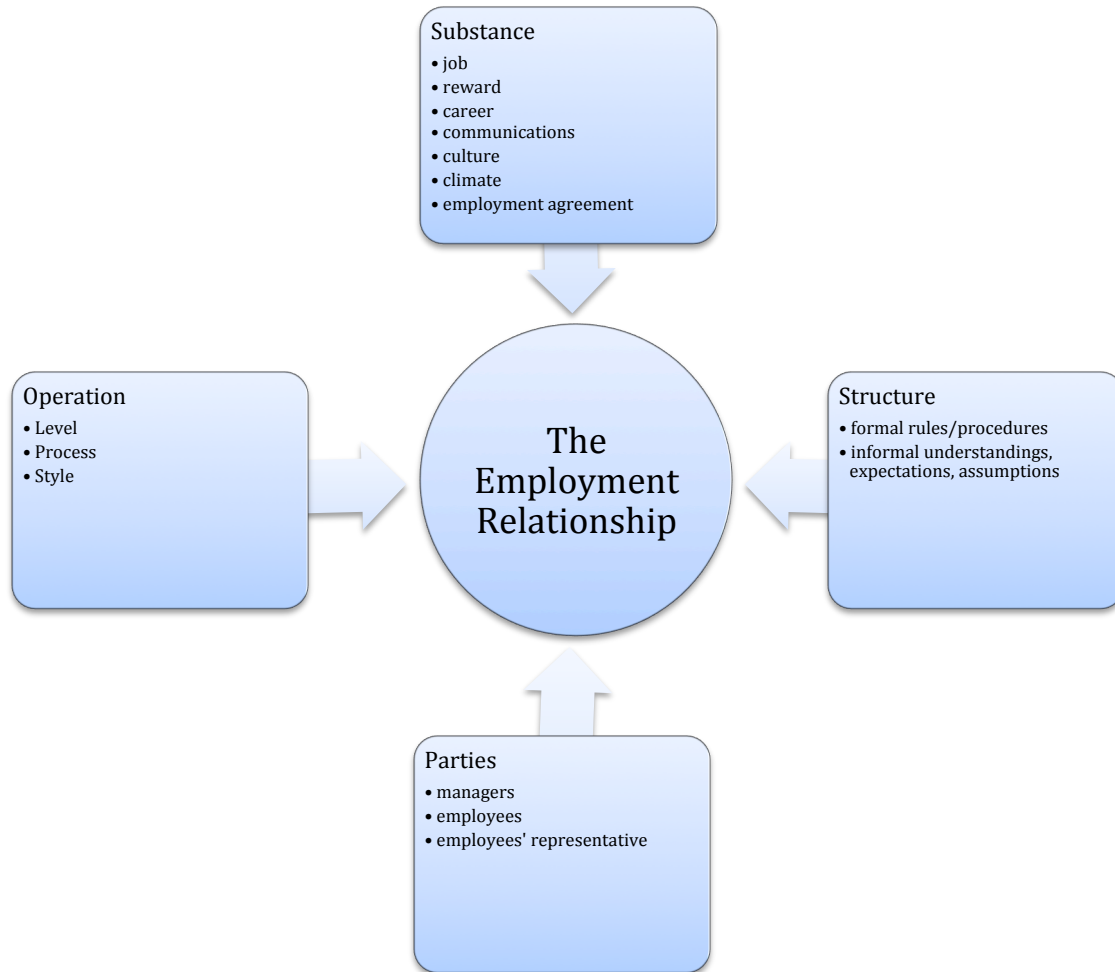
Substance
• job
• reward
• career
• communications
• culture
• climate
• employment agreement

Operation
• Level
• Process
• Style

The Employment Relationship

Structure
• formal rules/procedures
• informal understandings, expectations, assumptions

Parties
• managers
• employees
• employees' representative